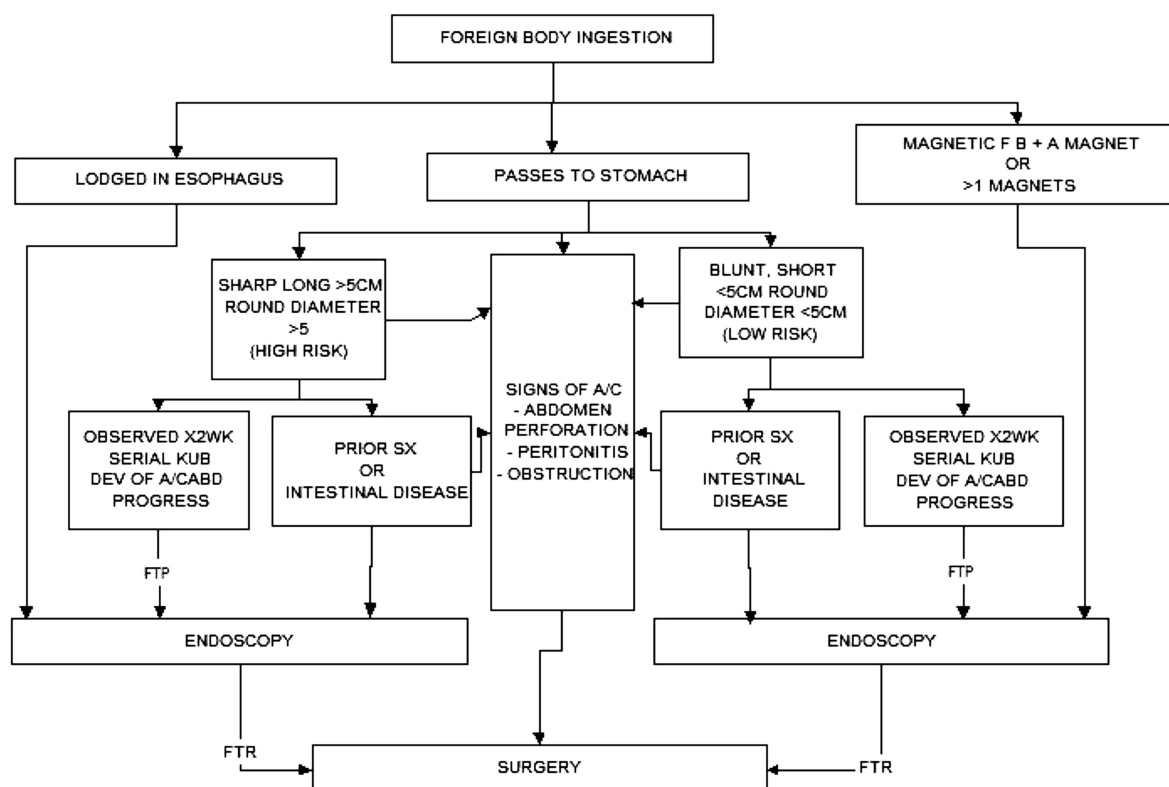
FOREIGN BODY INGESTION

LODGED IN ESOPHAGUS

PASSES TO STOMACH

MAGNETIC F B + A MAGNET
OR
>1 MAGNETS

SHARP LONG >5CM
ROUND DIAMETER
>5
(HIGH RISK)

SIGNS OF A/C
- ABDOMEN
PERFORATION
- PERITONITIS
- OBSTRUCTION

BLUNT, SHORT
<5CM ROUND
DIAMETER <5CM
(LOW RISK)

OBSERVED X2WK
SERIAL KUB
DEV OF A/CABD
PROGRESS

PRIOR SX
OR
INTESTINAL DISEASE

PRIOR SX
OR
INTESTINAL
DISEASE

OBSERVED X2WK
SERIAL KUB
DEV OF A/CABD
PROGRESS

FTP

FTP

ENDOSCOPY

ENDOSCOPY

FTR

FTR

SURGERY